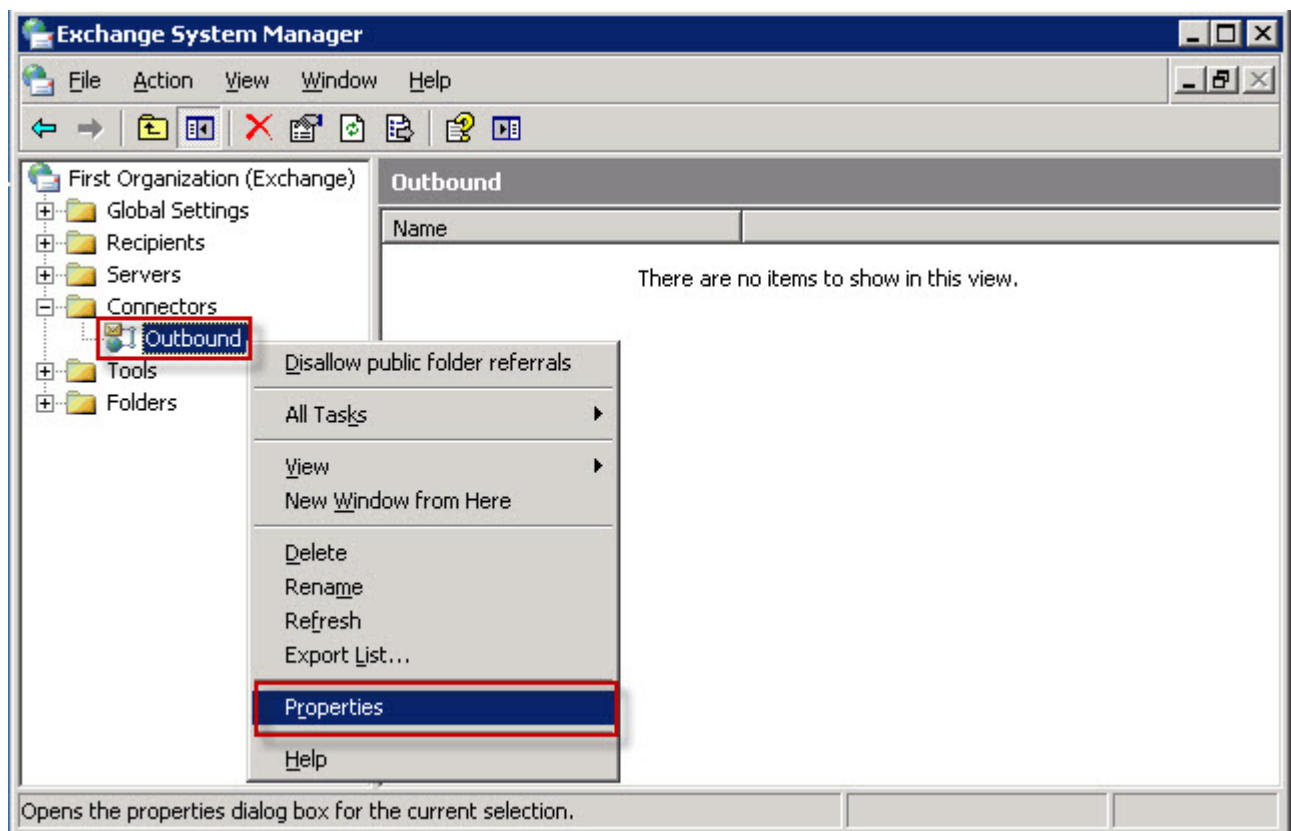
Exchange System Manager

File Action View Window Help

First Organization (Exchange)
Global Settings
Recipients
Servers
Connectors
Outbound
Tools
Folders

Outbound

Name

There are no items to show in this view.

Disallow public folder referrals
All Tasks
View
New Window from Here
Delete
Rename
Refresh
Export List...
Properties
Help

Opens the properties dialog box for the current selection.